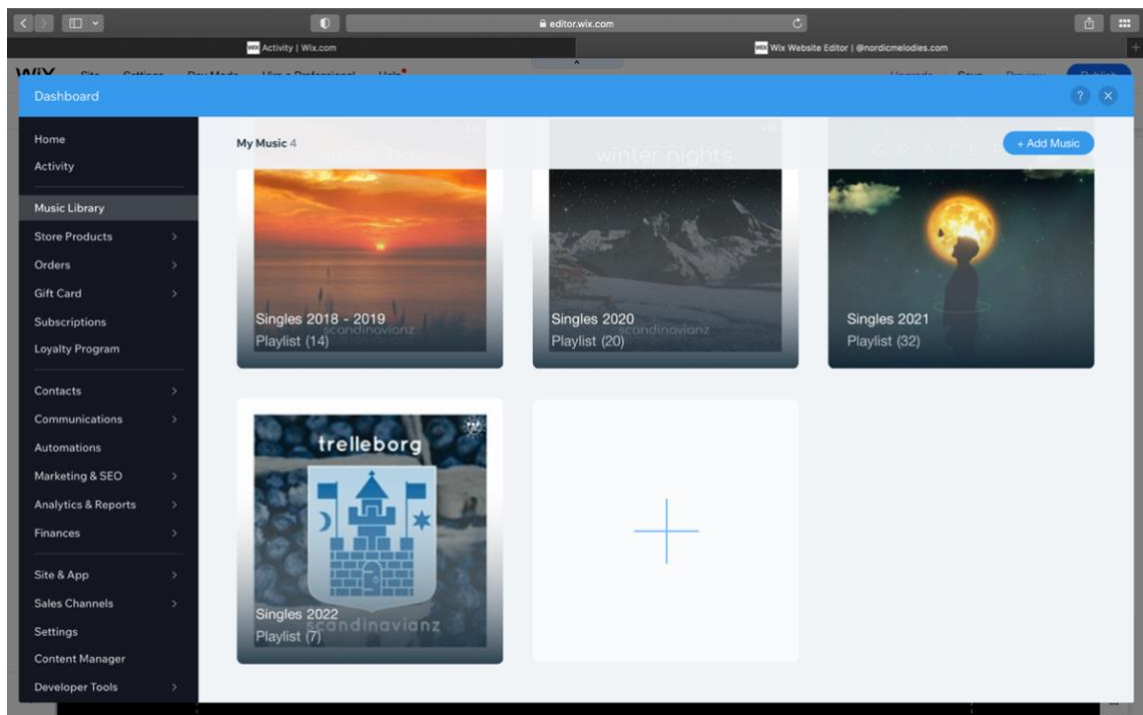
editor.wix.com

Activity | Wix.com

Wix Website Editor | @nordicmelodies.com

Dashboard

Home
Activity
Music Library
Store Products
Orders
Gift Card
Subscriptions
Loyalty Program
Contacts
Communications
Automations
Marketing & SEO
Analytics & Reports
Finances
Site & App
Sales Channels
Settings
Content Manager
Developer Tools

My Music 4

+ Add Music

winter nights

Singles 2018 - 2019
scandinavianz
Playlist (14)

Singles 2020
scandinavianz
Playlist (20)

Singles 2021
Playlist (32)

trelleborg

Singles 2022
scandinavianz
Playlist (7)